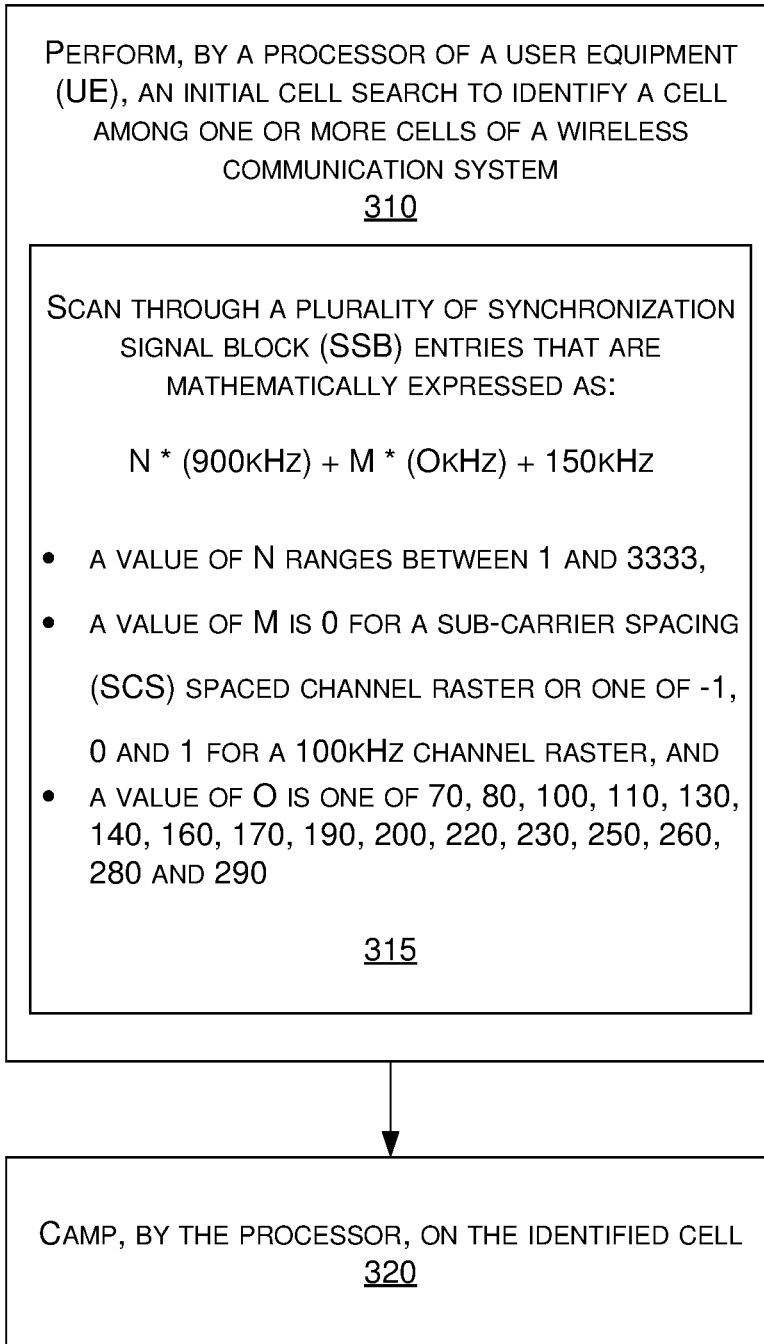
PERFORM, BY A PROCESSOR OF A USER EQUIPMENT (UE), AN INITIAL CELL SEARCH TO IDENTIFY A CELL AMONG ONE OR MORE CELLS OF A WIRELESS COMMUNICATION SYSTEM
310

SCAN THROUGH A PLURALITY OF SYNCHRONIZATION SIGNAL BLOCK (SSB) ENTRIES THAT ARE MATHEMATICALLY EXPRESSED AS:

N * (900KHZ) + M * (OKHZ) + 150KHZ

- A VALUE OF N RANGES BETWEEN 1 AND 3333,
- A VALUE OF M IS 0 FOR A SUB-CARRIER SPACING (SCS) SPACED CHANNEL RASTER OR ONE OF -1, 0 AND 1 FOR A 100KHZ CHANNEL RASTER, AND
- A VALUE OF O IS ONE OF 70, 80, 100, 110, 130, 140, 160, 170, 190, 200, 220, 230, 250, 260, 280 AND 290

315

CAMP, BY THE PROCESSOR, ON THE IDENTIFIED CELL
320